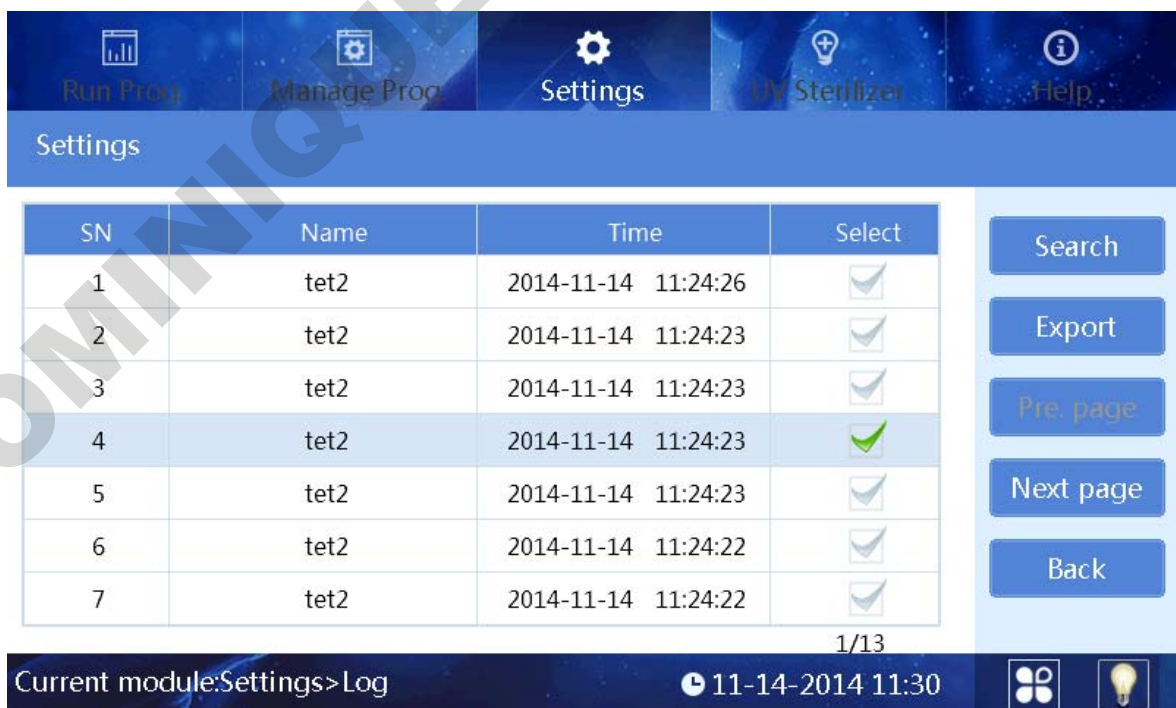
Run Prog
Manage Prog
Settings
UV Sterilizer
Help

Settings

| SN | Name | Time | Select |
|---|---|---|---|
| 1 | tet2 | 2014-11-14 11:24:26 | |
| 2 | tet2 | 2014-11-14 11:24:23 | |
| 3 | tet2 | 2014-11-14 11:24:23 | |
| 4 | tet2 | 2014-11-14 11:24:23 | |
| 5 | tet2 | 2014-11-14 11:24:23 | |
| 6 | tet2 | 2014-11-14 11:24:22 | |
| 7 | tet2 | 2014-11-14 11:24:22 | |

1/13

Search
Export
Pre. page
Next page
Back

Current module:Settings>Log
11-14-2014 11:30